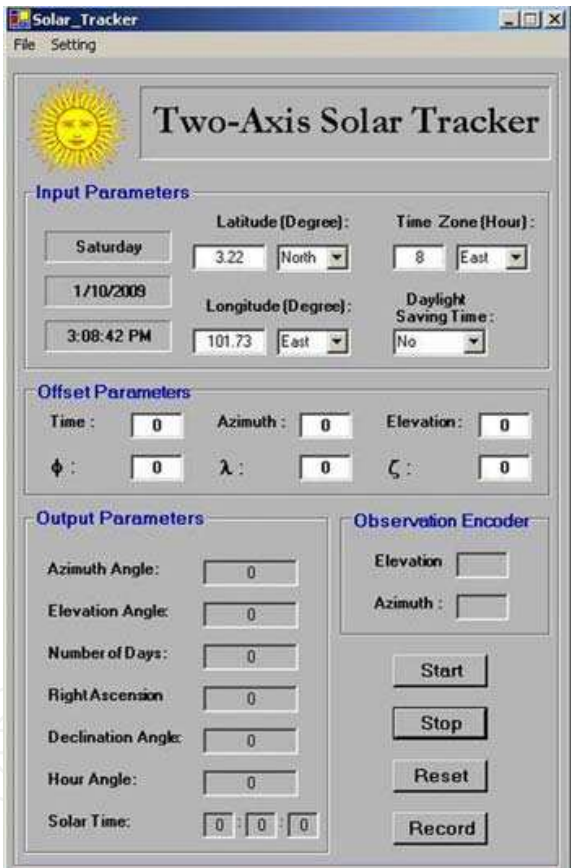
Solar_Tracker

File Setting

Two-Axis Solar Tracker

Input Parameters

Saturday

1/10/2009

3:08:42 PM

Latitude (Degree):

3.22 North

Longitude (Degree):

101.73 East

Time Zone (Hour):

8 East

Daylight Saving Time:

No

Offset Parameters

Time: 0

Azimuth: 0

Elevation: 0

$\phi$: 0

$\lambda$: 0

$\zeta$: 0

Output Parameters

Azimuth Angle: 0

Elevation Angle: 0

Number of Days: 0

Right Ascension 0

Declination Angle: 0

Hour Angle: 0

Solar Time: 0 : 0 : 0

Observation Encoder

Elevation

Azimuth :

Start

Stop

Reset

Record